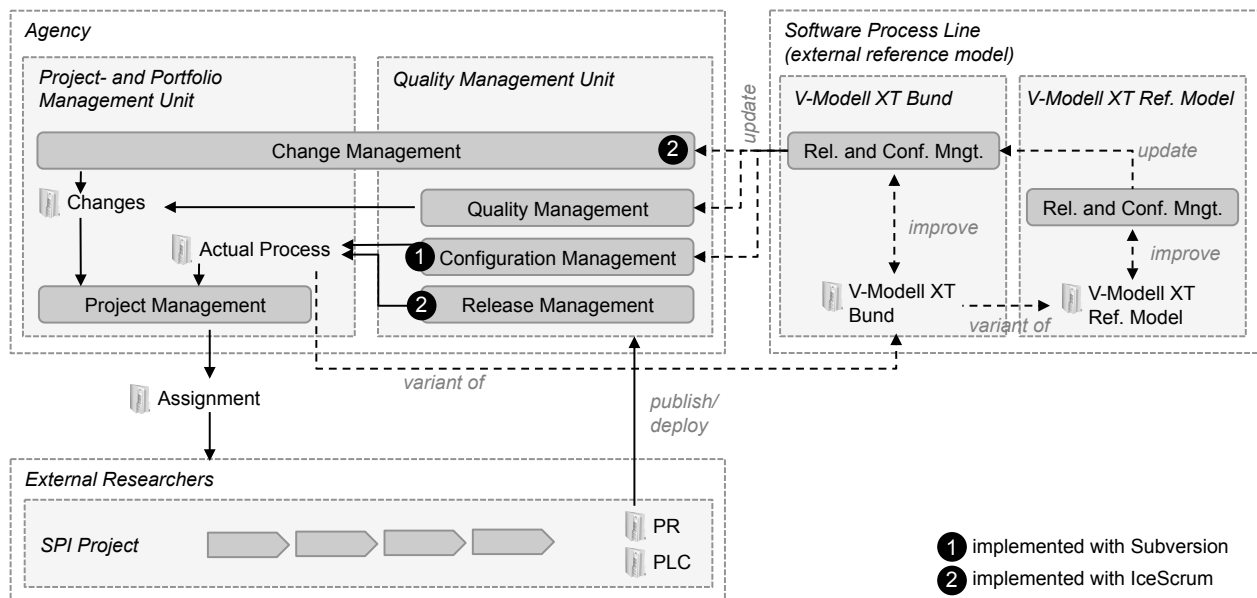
Agency

Project- and Portfolio Management Unit

Quality Management Unit

Software Process Line (external reference model)

V-Modell XT Bund

V-Modell XT Ref. Model

update

Change Management

2

Rel. and Conf. Mngt.

update

Changes

Quality Management

Rel. and Conf. Mngt.

improve

Actual Process

1 Configuration Management

improve

Project Management

2 Release Management

V-Modell XT Bund

V-Modell XT Ref. Model

variant of

variant of

Assignment

publish/ deploy

External Researchers

SPI Project

PR

PLC

1 implemented with Subversion

2 implemented with IceScrum